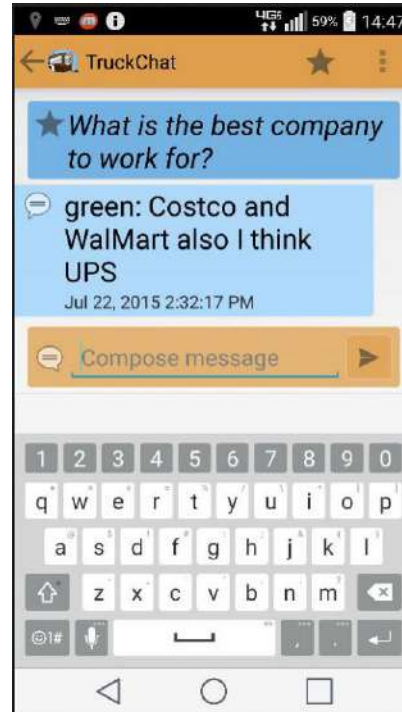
4G 59% 14:47

TruckChat

What is the best company to work for?

green: Costco and WalMart also I think UPS
Jul 22, 2015 2:32:17 PM

Compose message

1 2 3 4 5 6 7 8 9 0
q w e r t y u i o p
a s d f g h j k l
z x c v b n m
©1#